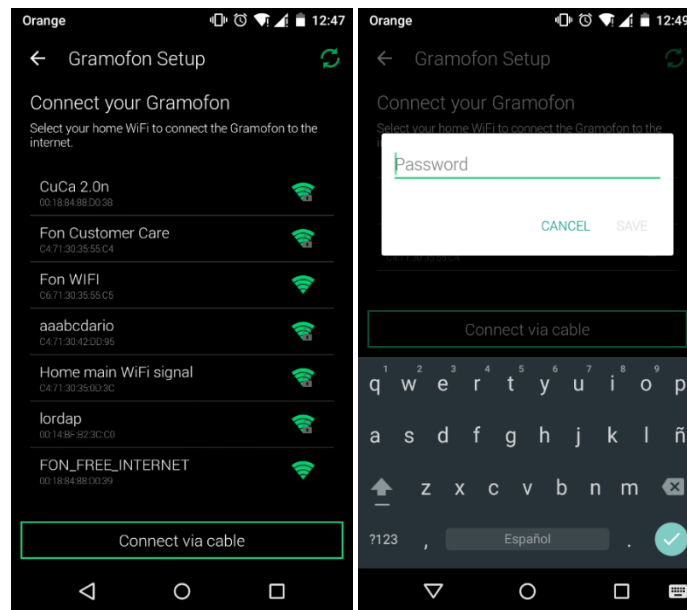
Orange 12:47

Gramofon Setup

Connect your Gramofon

Select your home WiFi to connect the Gramofon to the internet.

CuCa 2.0n
00:18:84:88:D0:38

Fon Customer Care
C4:71:30:35:55:C4

Fon WIFI
C6:71:30:35:55:C5

aaabcdario
C4:71:30:42:DD:95

Home main WiFi signal
C4:71:30:35:00:3C

lordap
00:14:BF:92:3C:C0

FON_FREE_INTERNET
00:18:84:88:D0:39

Connect via cable

Orange 12:49

Gramofon Setup

Connect your Gramofon

Select your home WiFi to connect the Gramofon to the

Password

CANCEL SAVE

Connect via cable

q w e r t y u i o p
a s d f g h j k l ñ
z x c v b n m
?123 , Español .